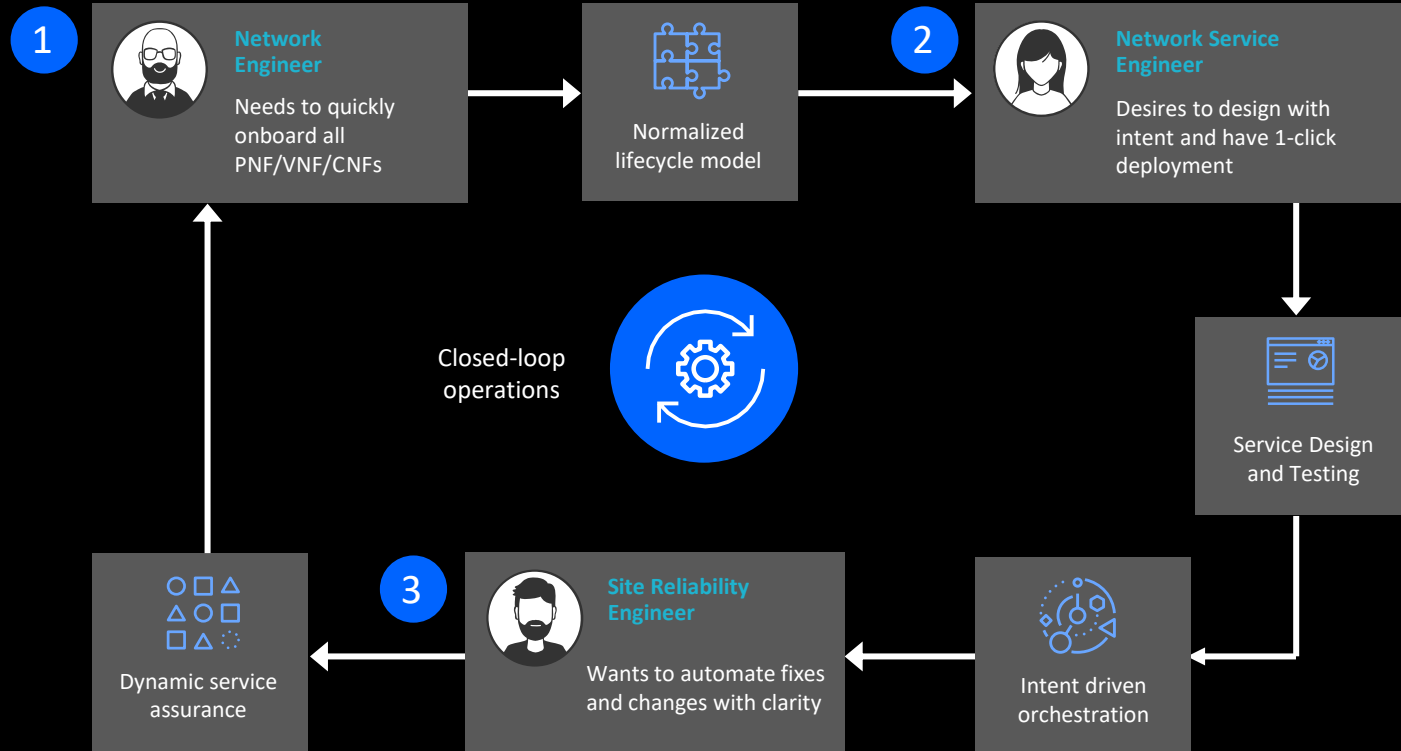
1

Network Engineer

Needs to quickly onboard all PNF/VNF/CNFs

Normalized lifecycle model

2

Network Service Engineer

Desires to design with intent and have 1-click deployment

Service Design and Testing

Closed-loop operations

Intent driven orchestration

3

Site Reliability Engineer

Wants to automate fixes and changes with clarity

Dynamic service assurance